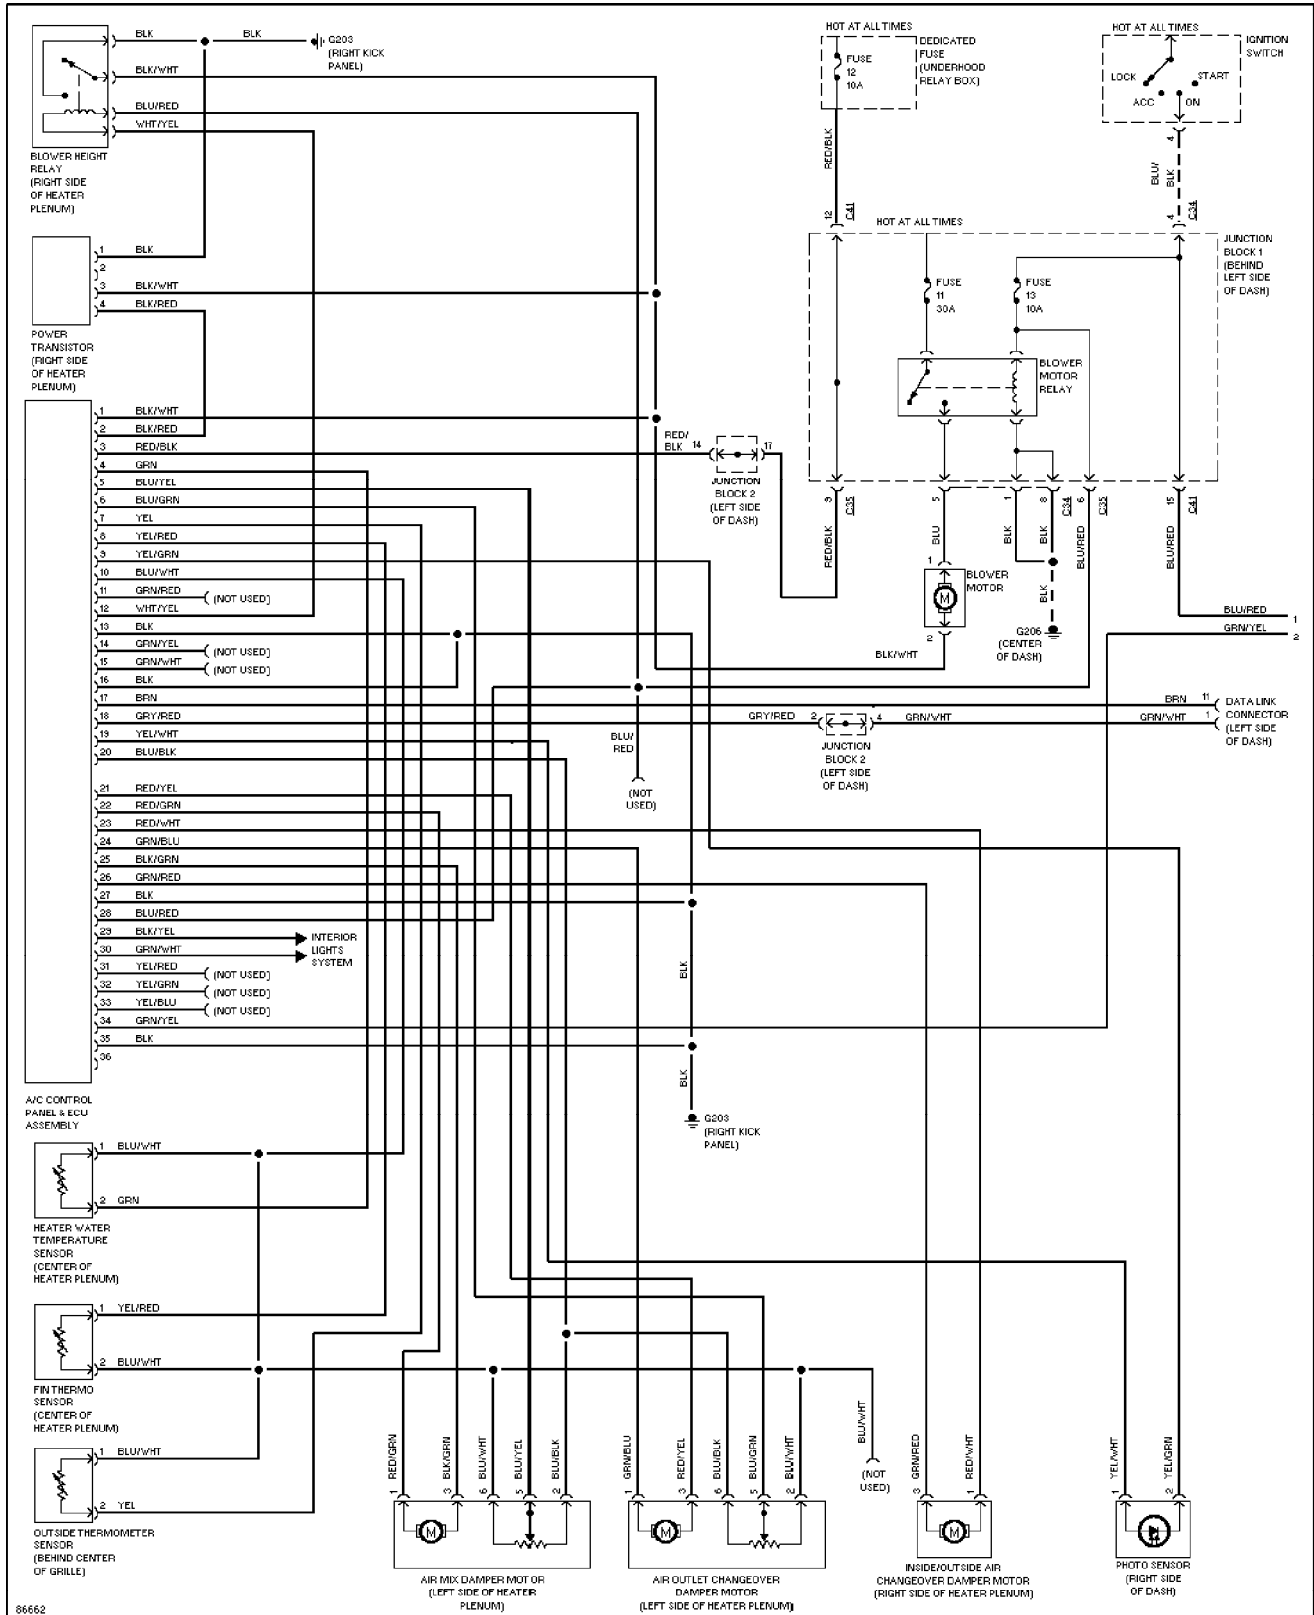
BLK
BLK
G203 (RIGHT KICK PANEL)
BLK/WHT
BLU/RED
WHT/YEL
BLOWER HEIGHT RELAY (RIGHT SIDE OF HEATER PLENUM)

HOT AT ALL TIMES
FUSE 12 10A
DEDICATED FUSE (UNDERHOOD RELAY BOX)
RED/BLK
12 C41

HOT AT ALL TIMES
LOCK
ACC
ON
START
IGNITION SWITCH
4
BLU/BLK
4 C34

HOT AT ALL TIMES
FUSE 11 30A
FUSE 13 10A
BLOWER MOTOR RELAY
JUNCTION BLOCK 1 (BEHIND LEFT SIDE OF DASH)

1 BLK
2
3 BLK/WHT
4 BLK/RED
POWER TRANSISTOR (RIGHT SIDE OF HEATER PLENUM)

1 BLK/WHT
2 BLK/RED
3 RED/BLK
4 GRN
5 BLU/YEL
6 BLU/GRN
7 YEL
8 YEL/RED
9 YEL/GRN
10 BLU/WHT
11 GRN/RED (NOT USED)
12 WHT/YEL
13 BLK
14 GRN/YEL (NOT USED)
15 GRN/WHT (NOT USED)
16 BLK
17 BRN
18 GRY/RED
19 YEL/WHT
20 BLU/BLK
21 RED/YEL
22 RED/GRN
23 RED/WHT
24 GRN/BLU
25 BLK/GRN
26 GRN/RED
27 BLK
28 BLU/RED
29 BLK/YEL
30 GRN/WHT
INTERIOR LIGHTS SYSTEM
31 YEL/RED (NOT USED)
32 YEL/GRN (NOT USED)
33 YEL/BLU (NOT USED)
34 GRN/YEL
35 BLK
36
A/C CONTROL PANEL & ECU ASSEMBLY

RED/BLK 14 17
JUNCTION BLOCK 2 (LEFT SIDE OF DASH)
3 C35 RED/BLK
5 BLU
1 BLK
8 C34 BLK
6 C35 BLU/RED
15 C41 BLU/RED
1 BLOWER MOTOR 2
BLK/WHT
BLK
G206 (CENTER OF DASH)
BLU/RED 1
GRN/YEL 2
BLU/RED
(NOT USED)
GRY/RED 2 4 GRN/WHT
JUNCTION BLOCK 2 (LEFT SIDE OF DASH)
BRN 11
GRN/WHT 1
DATA LINK CONNECTOR (LEFT SIDE OF DASH)

BLK
BLK
G203 (RIGHT KICK PANEL)

1 BLU/WHT
2 GRN
HEATER WATER TEMPERATURE SENSOR (CENTER OF HEATER PLENUM)
1 YEL/RED
2 BLU/WHT
FIN THERMO SENSOR (CENTER OF HEATER PLENUM)
1 BLU/WHT
2 YEL
OUTSIDE THERMOMETER SENSOR (BEHIND CENTER OF GRILLE)

RED/GRN 1
BLK/GRN 3
BLU/WHT 6
BLU/YEL 5
BLU/BLK 2
AIR MIX DAMPER MOTOR (LEFT SIDE OF HEATER PLENUM)
GRN/BLU 1
RED/YEL 3
BLU/BLK 6
BLU/GRN 5
BLU/WHT 2
AIR OUTLET CHANGEOVER DAMPER MOTOR (LEFT SIDE OF HEATER PLENUM)
BLU/WHT (NOT USED)
GRN/RED 3
RED/WHT 1
INSIDE/OUTSIDE AIR CHANGEOVER DAMPER MOTOR (RIGHT SIDE OF HEATER PLENUM)
YEL/WHT 1
YEL/GRN 2
PHOTO SENSOR (RIGHT SIDE OF DASH)
86662